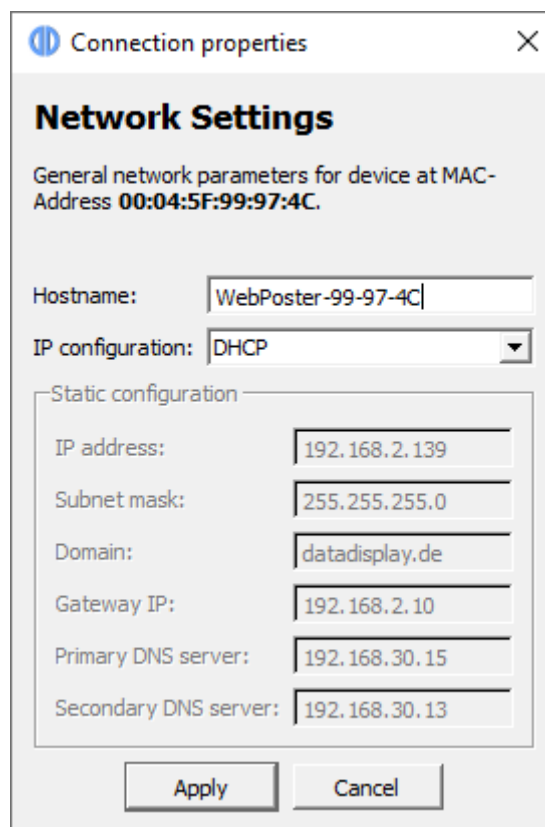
Connection properties

X

**Network Settings**

General network parameters for device at MAC-Address **00:04:5F:99:97:4C**.

Hostname: WebPoster-99-97-4C

IP configuration: DHCP

Static configuration

IP address: 192.168.2.139

Subnet mask: 255.255.255.0

Domain: datadisplay.de

Gateway IP: 192.168.2.10

Primary DNS server: 192.168.30.15

Secondary DNS server: 192.168.30.13

Apply

Cancel